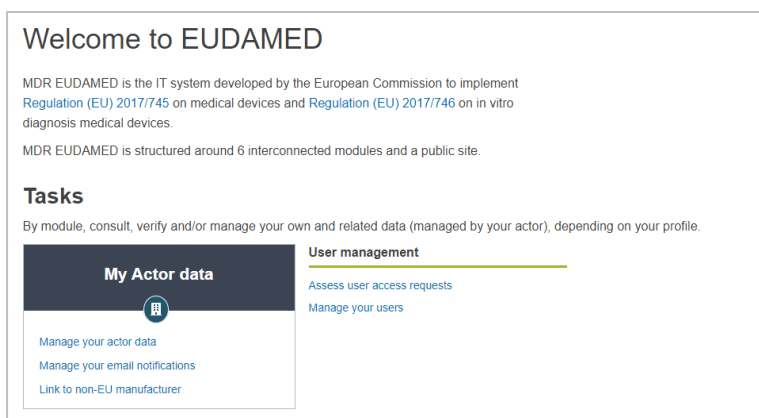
Welcome to EUDAMED

MDR EUDAMED is the IT system developed by the European Commission to implement Regulation (EU) 2017/745 on medical devices and Regulation (EU) 2017/746 on in vitro diagnosis medical devices.

MDR EUDAMED is structured around 6 interconnected modules and a public site.

Tasks

By module, consult, verify and/or manage your own and related data (managed by your actor), depending on your profile.

My Actor data

Manage your actor data

Manage your email notifications

Link to non-EU manufacturer

User management

Assess user access requests

Manage your users